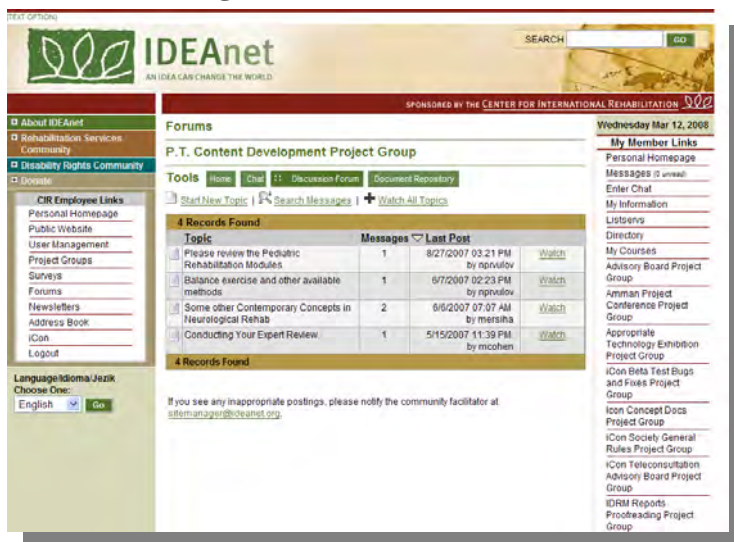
[TEXT OPTION]

IDEAnet
AN IDEA CAN CHANGE THE WORLD

SEARCH GO

SPONSORED BY THE CENTER FOR INTERNATIONAL REHABILITATION

About IDEAnet
Rehabilitation Services Community
Disability Rights Community
Donate

CIR Employee Links
Personal Homepage
Public Website
User Management
Project Groups
Surveys
Forums
Newsletters
Address Book
iCon
Logout

Language/Idioma/Jezik
Choose One:
English Go

Forums

P.T. Content Development Project Group

Tools Home Chat Discussion Forum Document Repository

Start New Topic | Search Messages | Watch All Topics

4 Records Found

| Topic | Messages | Last Post | |
|---|---|---|---|
| Please review the Pediatric Rehabilitation Modules | 1 | 8/27/2007 03:21 PM by nprvulov | Watch |
| Balance exercise and other available methods | 1 | 6/7/2007 02:23 PM by nprvulov | Watch |
| Some other Contemporary Concepts in Neurological Rehab | 2 | 6/6/2007 07:07 AM by mersiha | Watch |
| Conducting Your Expert Review | 1 | 5/15/2007 11:39 PM by mcohen | Watch |

4 Records Found

If you see any inappropriate postings, please notify the community facilitator at sitemanager@ideanet.org.

Wednesday Mar 12, 2008

My Member Links
Personal Homepage
Messages (0 unread)
Enter Chat
My Information
Listservs
Directory
My Courses
Advisory Board Project Group
Amman Project Conference Project Group
Appropriate Technology Exhibition Project Group
iCon Beta Test Bugs and Fixes Project Group
Icon Concept Docs Project Group
iCon Society General Rules Project Group
iCon Teleconsultation Advisory Board Project Group
IDRM Reports Proofreading Project Group